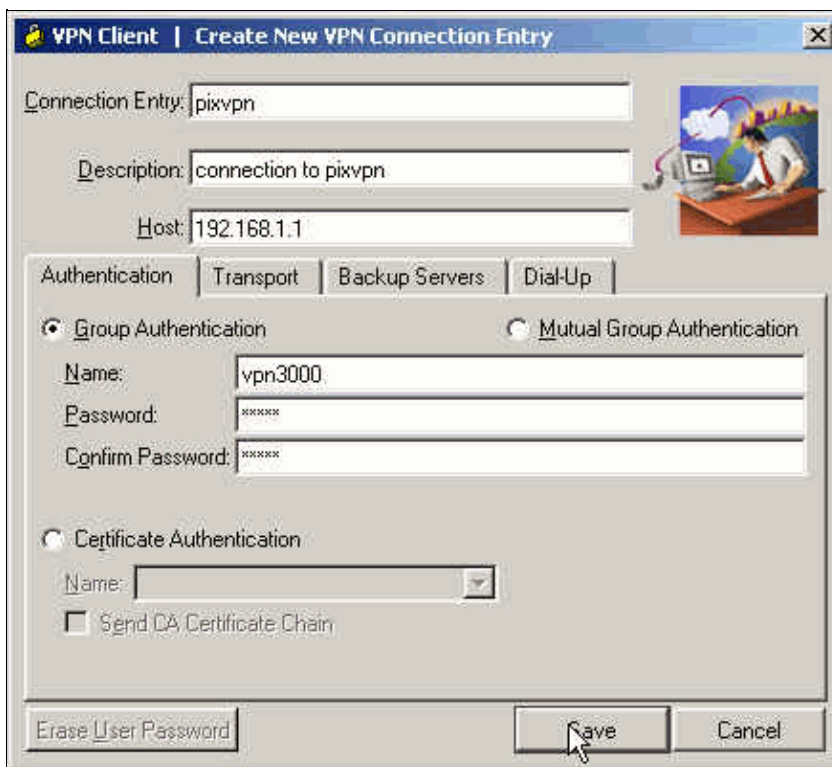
VPN Client | Create New VPN Connection Entry

Connection Entry: pixvpn

Description: connection to pixvpn

Host: 192.168.1.1

Authentication | Transport | Backup Servers | Dial-Up

Group Authentication

Mutual Group Authentication

Name: vpn3000

Password: *****

Confirm Password: *****

Certificate Authentication

Name:

Send CA Certificate Chain

Erase User Password

Save

Cancel